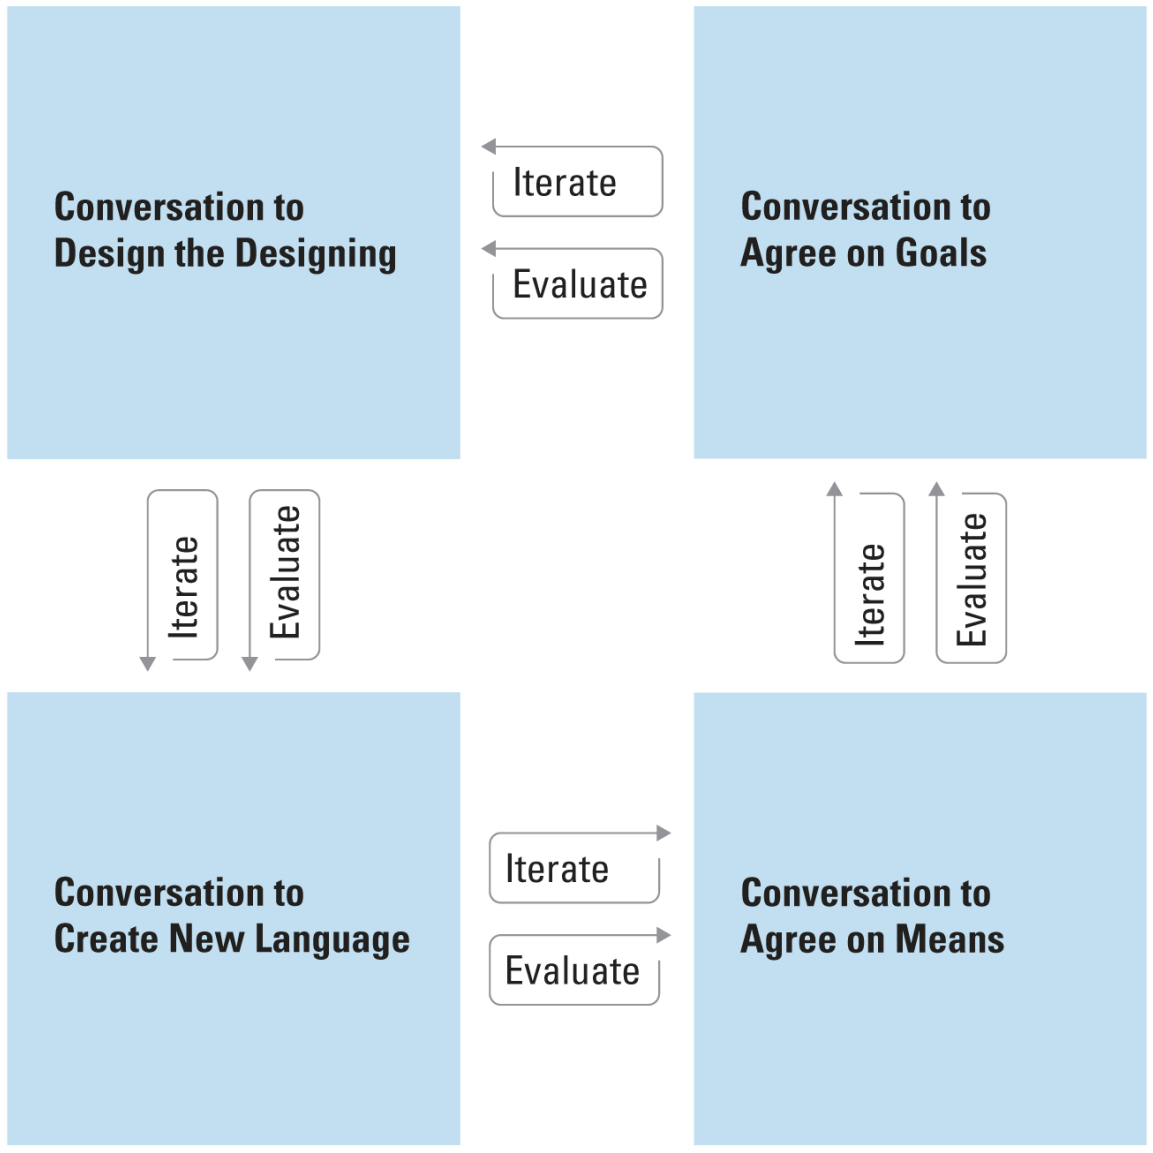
Conversation to Design the Designing

Iterate

Evaluate

Conversation to Agree on Goals

Iterate

Evaluate

Iterate

Evaluate

Conversation to Create New Language

Iterate

Evaluate

Conversation to Agree on Means